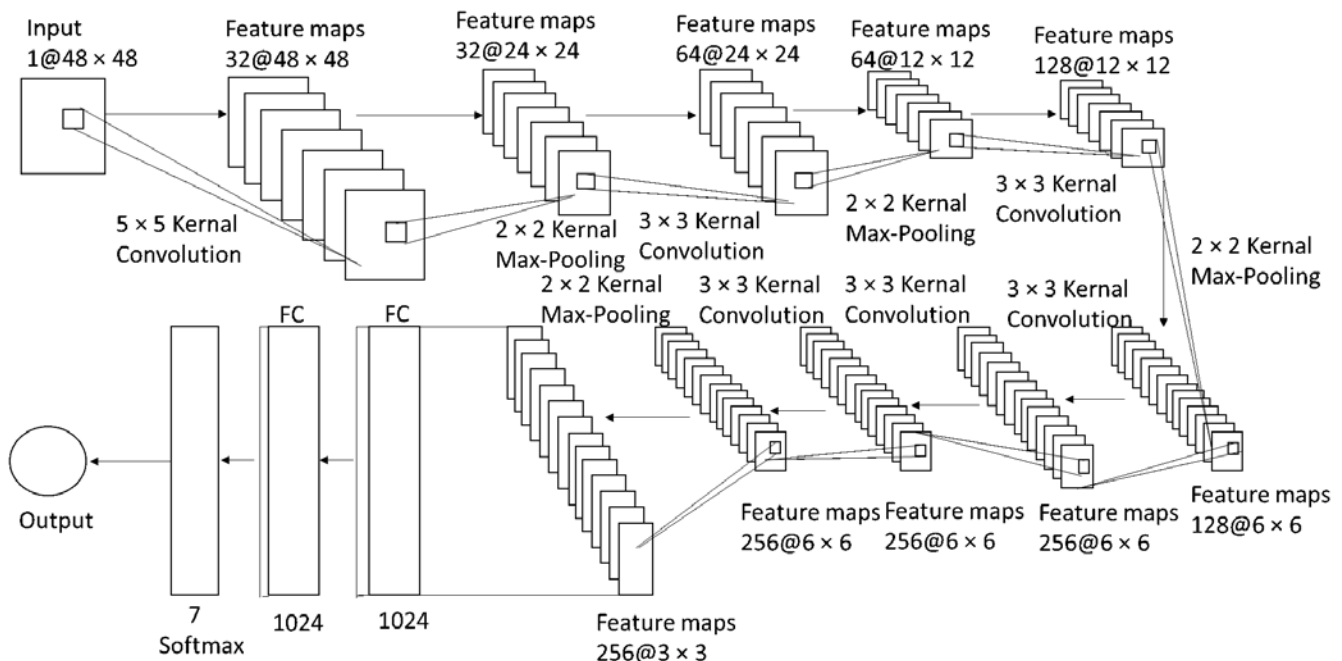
Input
1@48 × 48

Feature maps
32@48 × 48

Feature maps
32@24 × 24

Feature maps
64@24 × 24

Feature maps
64@12 × 12

Feature maps
128@12 × 12

5 × 5 Kernal
Convolution

2 × 2 Kernal
Max-Pooling

3 × 3 Kernal
Convolution

2 × 2 Kernal
Max-Pooling

3 × 3 Kernal
Convolution

2 × 2 Kernal
Max-Pooling

2 × 2 Kernal
Max-Pooling

3 × 3 Kernal
Convolution

3 × 3 Kernal
Convolution

3 × 3 Kernal
Convolution

FC

FC

Output

7
Softmax

1024

1024

Feature maps
256@3 × 3

Feature maps
256@6 × 6

Feature maps
256@6 × 6

Feature maps
256@6 × 6

Feature maps
128@6 × 6